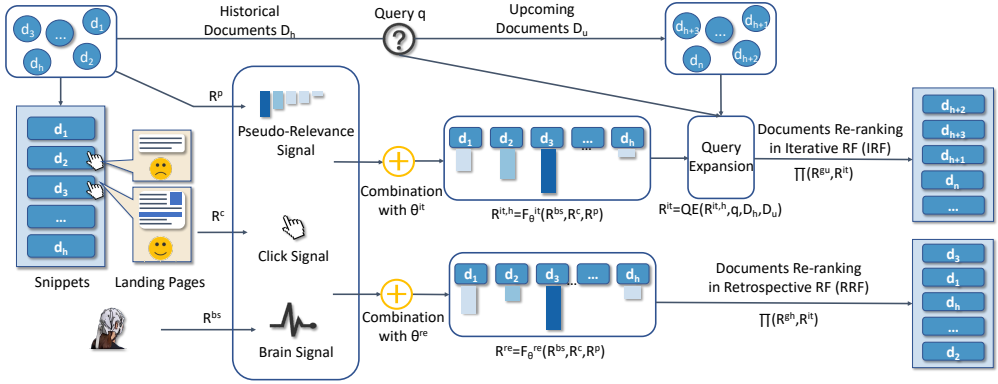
$d_3$ ... $d_1$ $d_h$ $d_2$

Historical Documents $D_h$

Query q

?

Upcoming Documents $D_u$

$d_{h+3}$ ... $d_{h+1}$ $d_n$ $d_{h+2}$

$R^p$

Pseudo-Relevance Signal

$d_1$ $d_2$ $d_3$ ... $d_h$

Snippets

Landing Pages

$R^c$

Click Signal

$R^{bs}$

Brain Signal

Combination with $\theta^{it}$

$d_1$ $d_2$ $d_3$ ... $d_h$

$R^{it,h}=F_{\theta}^{it}(R^{bs},R^c,R^p)$

Query Expansion

$R^{it}=QE(R^{it,h},q,D_h,D_u)$

Documents Re-ranking in Iterative RF (IRF)

$\prod(R^{gu},R^{it})$

$d_{h+2}$ $d_{h+3}$ $d_{h+1}$ $d_n$ ...

Combination with $\theta^{re}$

$d_1$ $d_2$ $d_3$ ... $d_h$

$R^{re}=F_{\theta}^{re}(R^{bs},R^c,R^p)$

Documents Re-ranking in Retrospective RF (RRF)

$\prod(R^{gh},R^{it})$

$d_3$ $d_1$ $d_h$ ... $d_2$